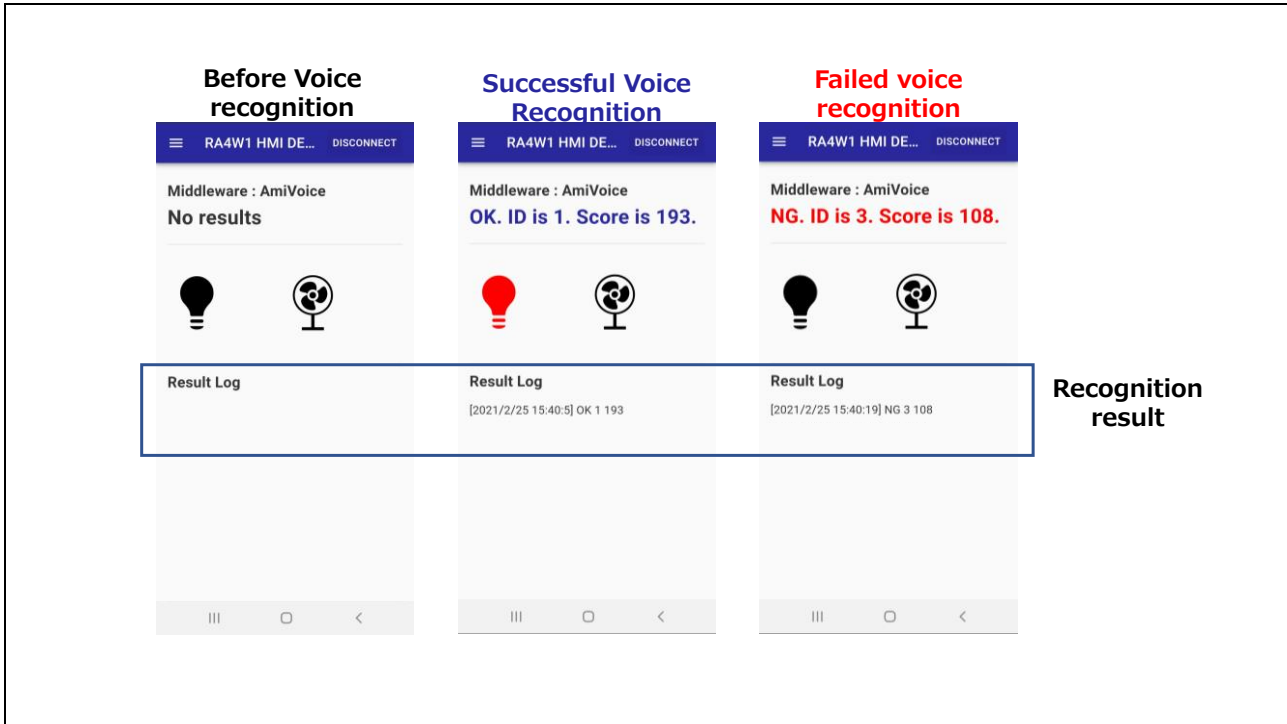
Before Voice recognition

RA4W1 HMI DE... DISCONNECT

Middleware : AmiVoice
No results

Result Log

Successful Voice Recognition

RA4W1 HMI DE... DISCONNECT

Middleware : AmiVoice
OK. ID is 1. Score is 193.

Result Log
[2021/2/25 15:40:5] OK 1 193

Failed voice recognition

RA4W1 HMI DE... DISCONNECT

Middleware : AmiVoice
NG. ID is 3. Score is 108.

Result Log
[2021/2/25 15:40:19] NG 3 108

Recognition result